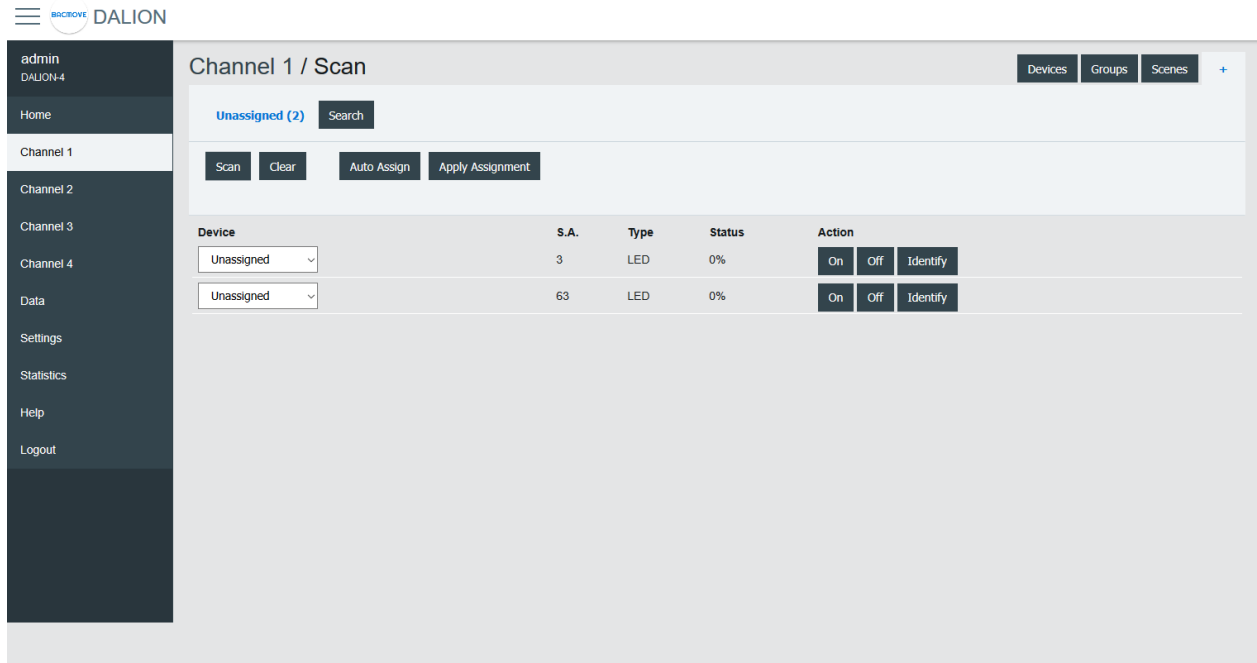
BACMOVE DALION

admin
DALION-4

Home
Channel 1
Channel 2
Channel 3
Channel 4
Data
Settings
Statistics
Help
Logout

Channel 1 / Scan

Devices Groups Scenes +

Unassigned (2) Search

Scan Clear Auto Assign Apply Assignment

| Device | S.A. | Type | Status | Action |
|---|---|---|---|---|
| Unassigned | 3 | LED | 0% | On Off Identify |
| Unassigned | 63 | LED | 0% | On Off Identify |